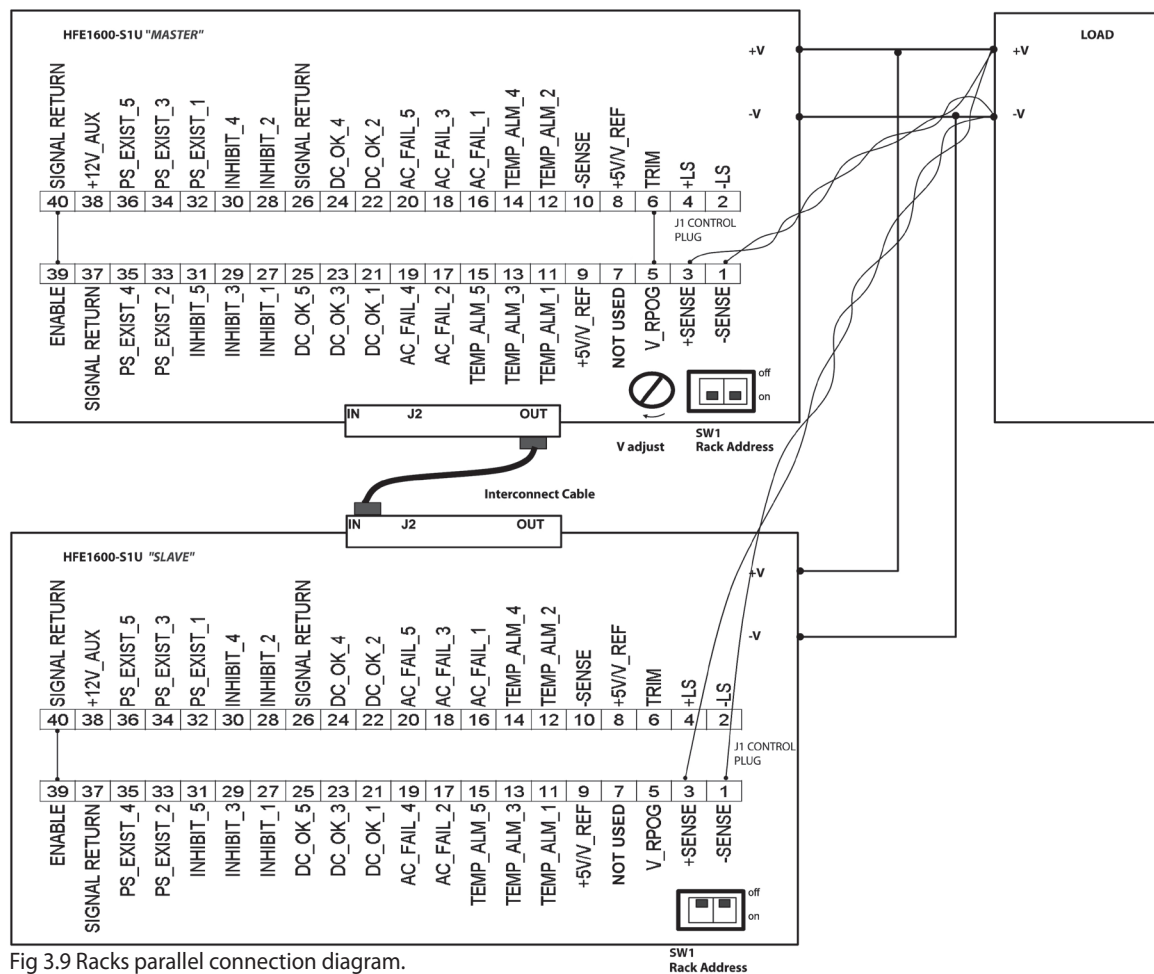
HFE1600-S1U "MASTER"

SIGNAL RETURN, +12V_AUX, PS_EXIST_5, PS_EXIST_3, PS_EXIST_1, INHIBIT_4, INHIBIT_2, SIGNAL RETURN, DC_OK_4, DC_OK_2, AC_FAIL_5, AC_FAIL_3, AC_FAIL_1, TEMP_ALM_4, TEMP_ALM_2, -SENSE, +5V/V_REF, TRIM, +LS, -LS

| 40 | 38 | 36 | 34 | 32 | 30 | 28 | 26 | 24 | 22 | 20 | 18 | 16 | 14 | 12 | 10 | 8 | 6 | 4 | 2 |
|---|---|---|---|---|---|---|---|---|---|---|---|---|---|---|---|---|---|---|---|
| 39 | 37 | 35 | 33 | 31 | 29 | 27 | 25 | 23 | 21 | 19 | 17 | 15 | 13 | 11 | 9 | 7 | 5 | 3 | 1 |

J1 CONTROL PLUG

ENABLE, SIGNAL RETURN, PS_EXIST_4, PS_EXIST_2, INHIBIT_5, INHIBIT_3, INHIBIT_1, DC_OK_5, DC_OK_3, DC_OK_1, AC_FAIL_4, AC_FAIL_2, TEMP_ALM_5, TEMP_ALM_3, TEMP_ALM_1, +5V/V_REF, NOT USED, V_RPOG, +SENSE, -SENSE

off
on

+V
-V

LOAD
+V
-V

IN J2 OUT

V adjust
SW1
Rack Address

Interconnect Cable

IN J2 OUT

HFE1600-S1U "SLAVE"

+V
-V

SIGNAL RETURN, +12V_AUX, PS_EXIST_5, PS_EXIST_3, PS_EXIST_1, INHIBIT_4, INHIBIT_2, SIGNAL RETURN, DC_OK_4, DC_OK_2, AC_FAIL_5, AC_FAIL_3, AC_FAIL_1, TEMP_ALM_4, TEMP_ALM_2, -SENSE, +5V/V_REF, TRIM, +LS, -LS

| 40 | 38 | 36 | 34 | 32 | 30 | 28 | 26 | 24 | 22 | 20 | 18 | 16 | 14 | 12 | 10 | 8 | 6 | 4 | 2 |
|---|---|---|---|---|---|---|---|---|---|---|---|---|---|---|---|---|---|---|---|
| 39 | 37 | 35 | 33 | 31 | 29 | 27 | 25 | 23 | 21 | 19 | 17 | 15 | 13 | 11 | 9 | 7 | 5 | 3 | 1 |

J1 CONTROL PLUG

ENABLE, SIGNAL RETURN, PS_EXIST_4, PS_EXIST_2, INHIBIT_5, INHIBIT_3, INHIBIT_1, DC_OK_5, DC_OK_3, DC_OK_1, AC_FAIL_4, AC_FAIL_2, TEMP_ALM_5, TEMP_ALM_3, TEMP_ALM_1, +5V/V_REF, NOT USED, V_RPOG, +SENSE, -SENSE

off
on

SW1
Rack Address

Fig 3.9 Racks parallel connection diagram.